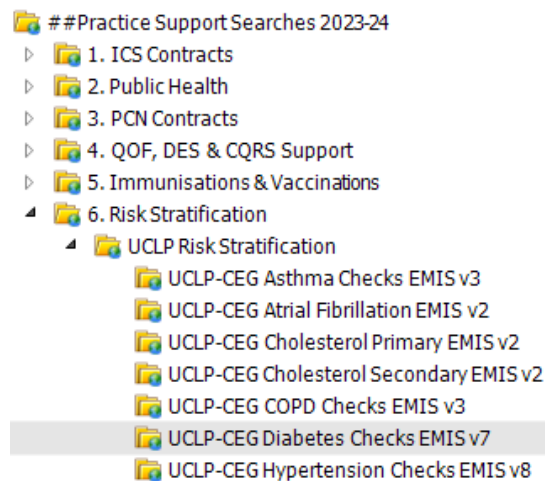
##Practice Support Searches 2023-24
1. ICS Contracts
2. Public Health
3. PCN Contracts
4. QOF, DES & CQRS Support
5. Immunisations & Vaccinations
6. Risk Stratification
UCLP Risk Stratification
UCLP-CEG Asthma Checks EMIS v3
UCLP-CEG Atrial Fibrillation EMIS v2
UCLP-CEG Cholesterol Primary EMIS v2
UCLP-CEG Cholesterol Secondary EMIS v2
UCLP-CEG COPD Checks EMIS v3
UCLP-CEG Diabetes Checks EMIS v7
UCLP-CEG Hypertension Checks EMIS v8